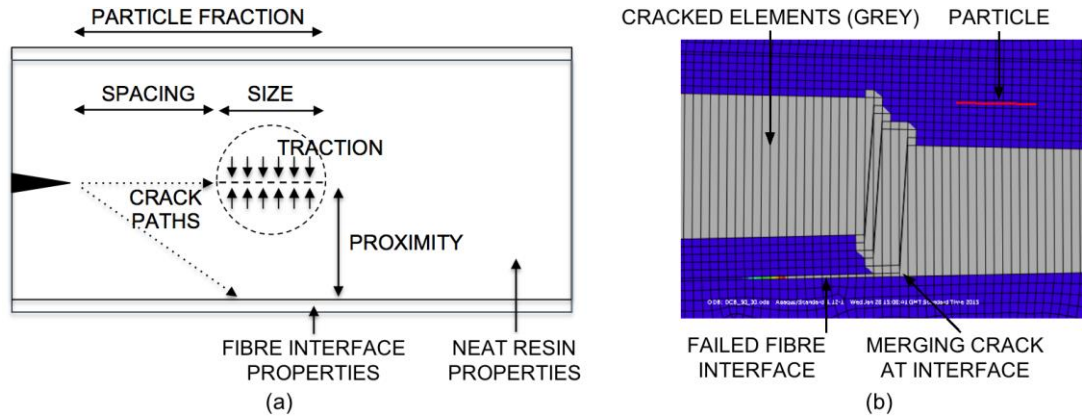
PARTICLE FRACTION

SPACING

SIZE

TRACTION

CRACK PATHS

PROXIMITY

FIBRE INTERFACE PROPERTIES

NEAT RESIN PROPERTIES

(a)

CRACKED ELEMENTS (GREY)

PARTICLE

ODB: DCB_30_30.odb Abaqus/Standard 6.12-1 Wed Jan 28 15:08:41 GMT Standard Time 2015

FAILED FIBRE INTERFACE

MERGING CRACK AT INTERFACE

(b)